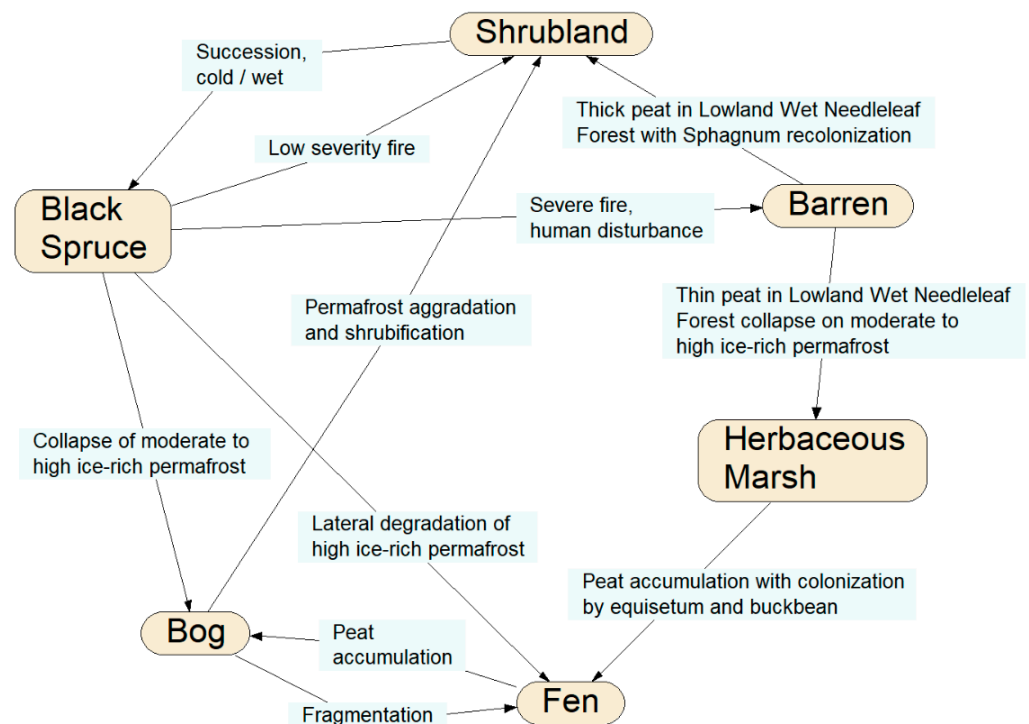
Shrubland

Succession, cold / wet

Low severity fire

Thick peat in Lowland Wet Needleleaf Forest with Sphagnum recolonization

Black Spruce

Severe fire, human disturbance

Barren

Permafrost aggradation and shrubification

Thin peat in Lowland Wet Needleleaf Forest collapse on moderate to high ice-rich permafrost

Collapse of moderate to high ice-rich permafrost

Herbaceous Marsh

Lateral degradation of high ice-rich permafrost

Peat accumulation with colonization by equisetum and buckbean

Bog

Peat accumulation

Fen

Fragmentation